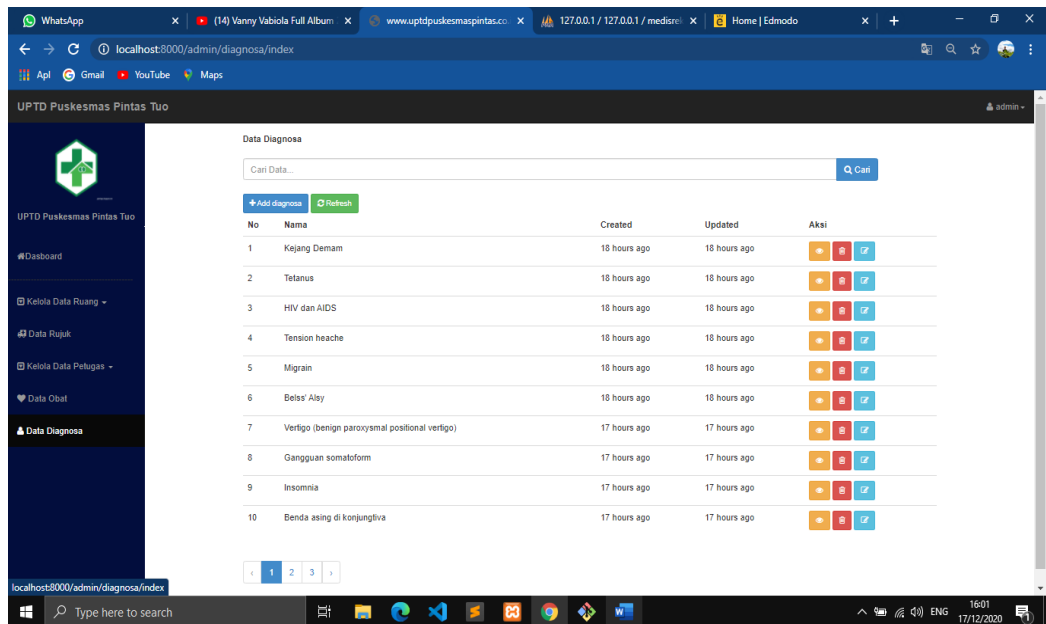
WhatsApp | (14) Vanny Vabiola Full Album | www.uptdpuskesmaspintas.co | 127.0.0.1 / 127.0.0.1 / medisrel | Home | Edmodo

localhost:8000/admin/diagnosa/index

Apl Gmail YouTube Maps

UPTD Puskesmas Pintas Tuo

admin

UPTD Puskesmas Pintas Tuo

Dasboard

Kelola Data Ruang

Data Rujuk

Kelola Data Petugas

Data Obat

Data Diagnosa

Data Diagnosa

Cari Data...

Cari

Add diagnosa

Refresh

| No | Nama | Created | Updated | Aksi |
|---|---|---|---|---|
| 1 | Kejang Demam | 18 hours ago | 18 hours ago | |
| 2 | Tetanus | 18 hours ago | 18 hours ago | |
| 3 | HIV dan AIDS | 18 hours ago | 18 hours ago | |
| 4 | Tension heache | 18 hours ago | 18 hours ago | |
| 5 | Migrain | 18 hours ago | 18 hours ago | |
| 6 | Belss' Alsy | 18 hours ago | 18 hours ago | |
| 7 | Vertigo (benign paroxysmal positional vertigo) | 17 hours ago | 17 hours ago | |
| 8 | Gangguan somatoform | 17 hours ago | 17 hours ago | |
| 9 | Insomnia | 17 hours ago | 17 hours ago | |
| 10 | Benda asing di konjungtiva | 17 hours ago | 17 hours ago | |

‹ 1 2 3 ›

localhost:8000/admin/diagnosa/index

Type here to search

ENG 16:01 17/12/2020